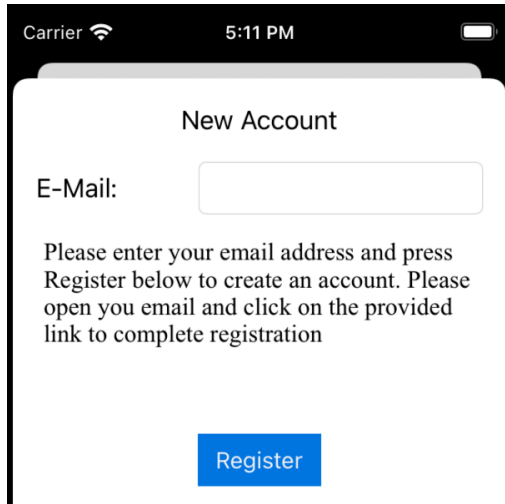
Carrier 5:11 PM

New Account

E-Mail:

Please enter your email address and press Register below to create an account. Please open you email and click on the provided link to complete registration

Register